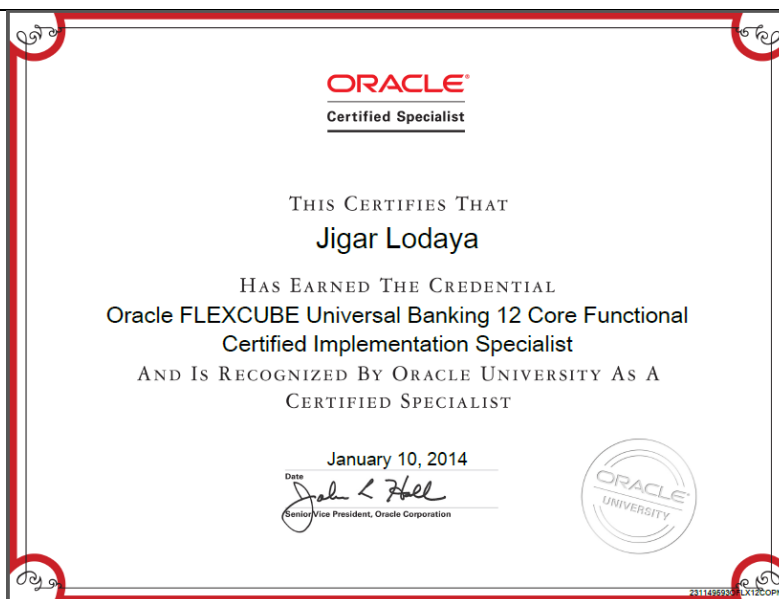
ORACLE®
Certified Specialist

THIS CERTIFIES THAT
Jigar Lodaya
HAS EARNED THE CREDENTIAL
Oracle FLEXCUBE Universal Banking 12 Core Functional Certified Implementation Specialist
AND IS RECOGNIZED BY ORACLE UNIVERSITY AS A CERTIFIED SPECIALIST

January 10, 2014
Date

Senior Vice President, Oracle Corporation

ORACLE UNIVERSITY

231149593OFLX12COP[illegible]